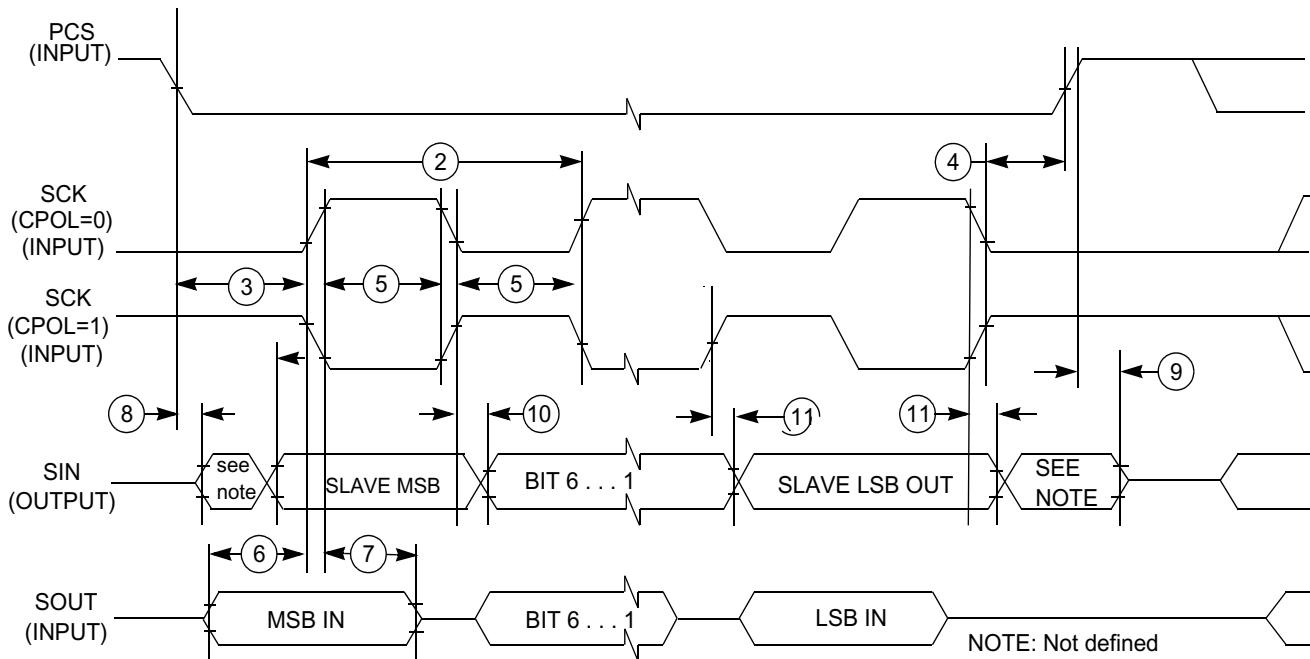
PCS (INPUT)

SCK (CPOL=0) (INPUT)

SCK (CPOL=1) (INPUT)

SIN (OUTPUT)

SOUT (INPUT)

2

4

3

5

5

8

10

11

11

9

see note

SLAVE MSB

BIT 6 . . . 1

SLAVE LSB OUT

SEE NOTE

6

7

MSB IN

BIT 6 . . . 1

LSB IN

NOTE: Not defined